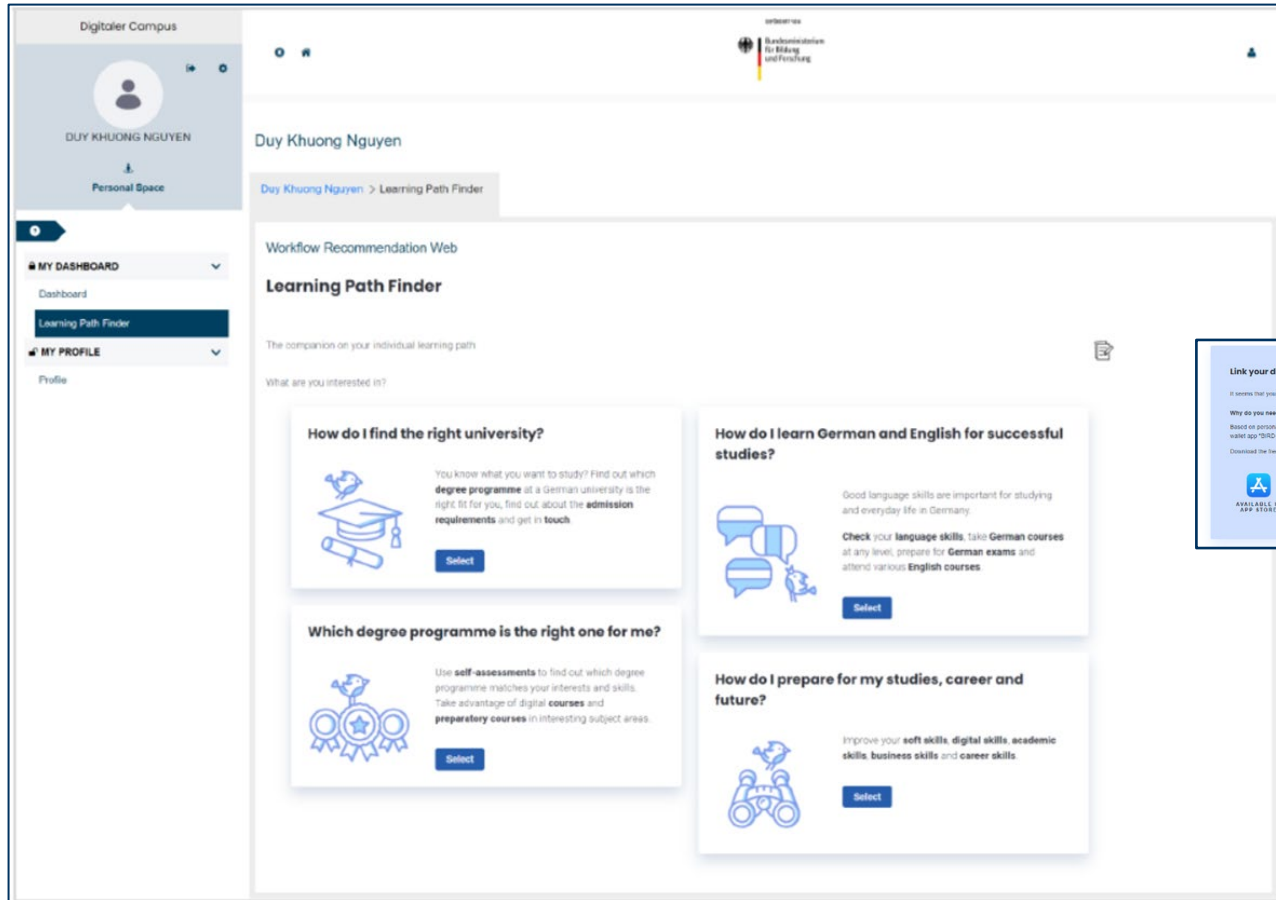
Digitaler Campus

DUY KHUONG NGUYEN

Personal Space

MY DASHBOARD

Dashboard

Learning Path Finder

MY PROFILE

Profile

GEFÖRDERT VOM

Bundesministerium für Bildung und Forschung

Duy Khuong Nguyen

Duy Khuong Nguyen > Learning Path Finder

Workflow Recommendation Web

Learning Path Finder

The companion on your individual learning path

What are you interested in?

How do I find the right university?

You know what you want to study? Find out which degree programme at a German university is the right fit for you, find out about the admission requirements and get in touch.

Select

How do I learn German and English for successful studies?

Good language skills are important for studying and everyday life in Germany.

Check your language skills, take German courses at any level, prepare for German exams and attend various English courses.

Select

Which degree programme is the right one for me?

Use self-assessments to find out which degree programme matches your interests and skills. Take advantage of digital courses and preparatory courses in interesting subject areas.

Select

How do I prepare for my studies, career and future?

Improve your soft skills, digital skills, academic skills, business skills and career skills.

Select

Link your d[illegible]

It seems that you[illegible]

Why do you nee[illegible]

Based on person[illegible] wallet app "BIRD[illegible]

Download the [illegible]

AVAILABLE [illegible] APP STORE